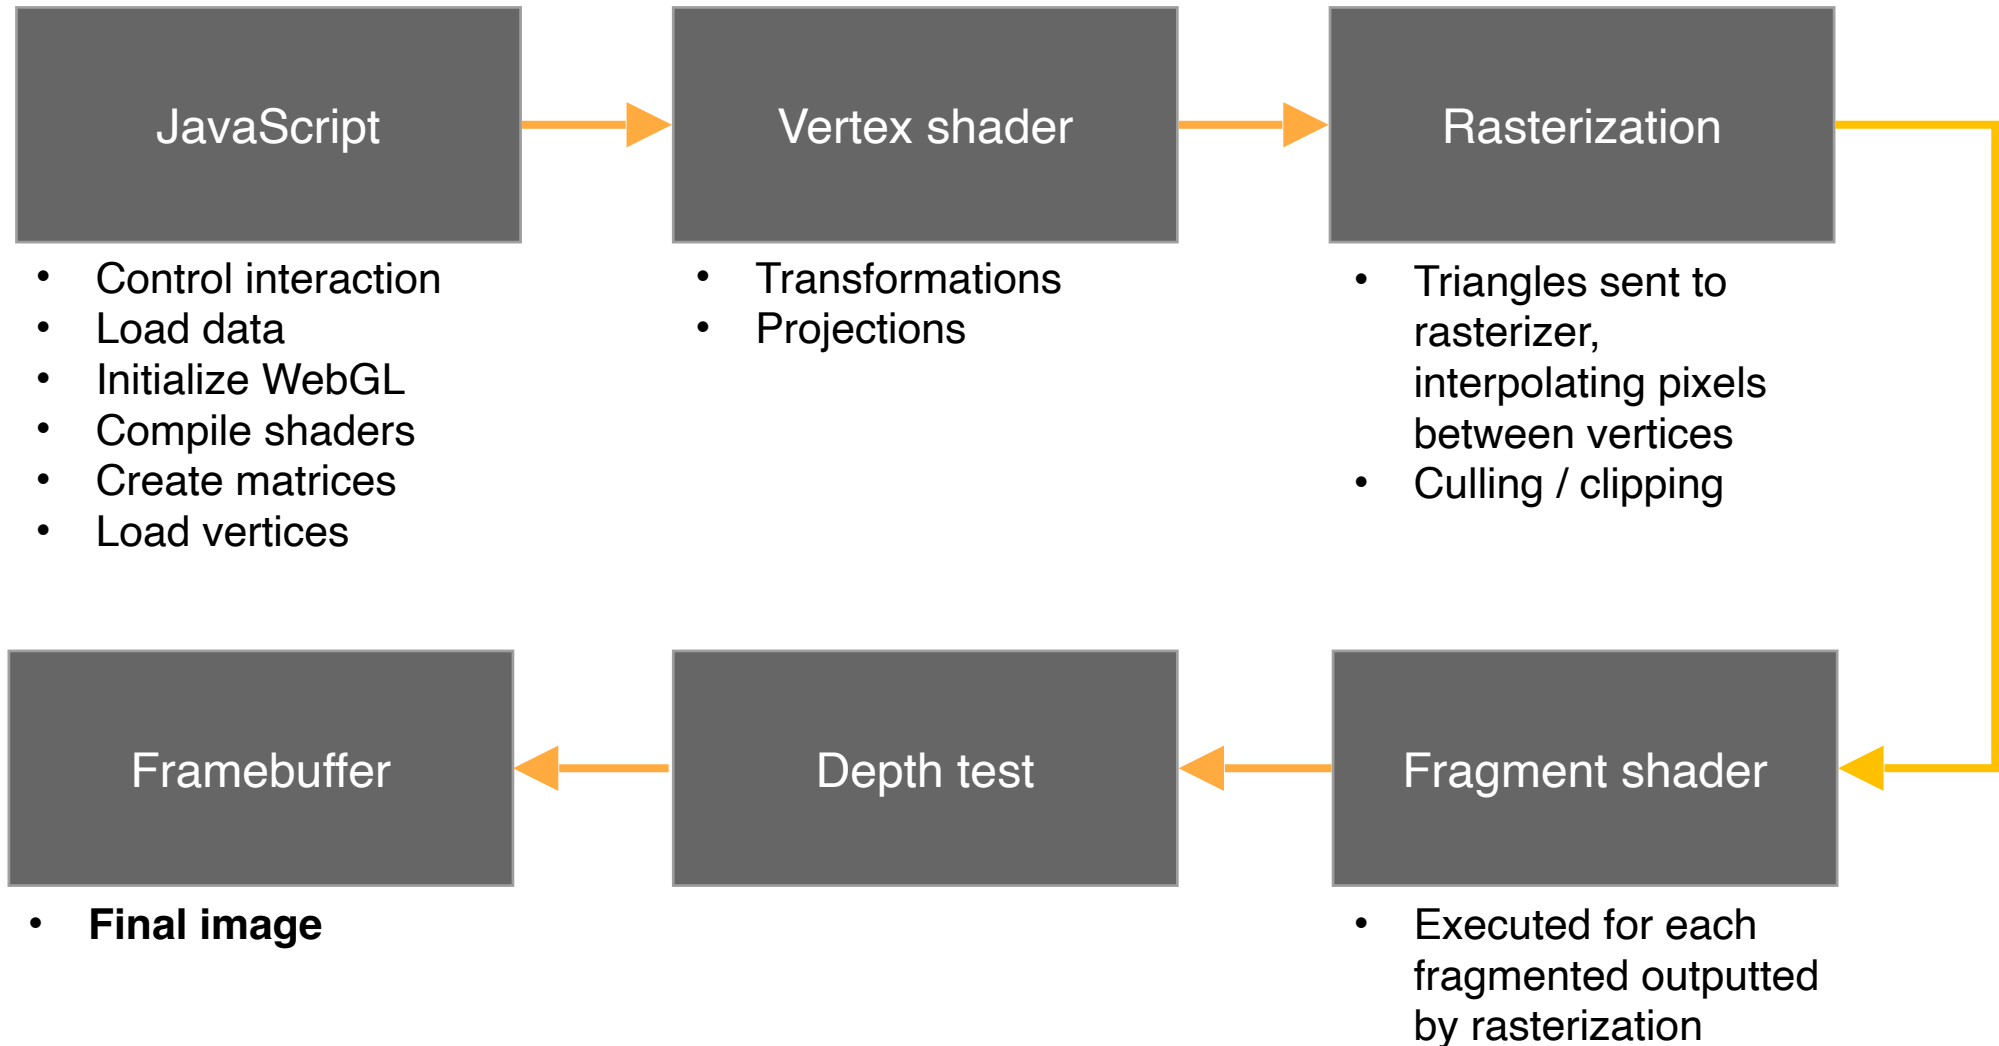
JavaScript

- Control interaction
- Load data
- Initialize WebGL
- Compile shaders
- Create matrices
- Load vertices

Vertex shader

- Transformations
- Projections

Rasterization

- Triangles sent to rasterizer, interpolating pixels between vertices
- Culling / clipping

Fragment shader

- Executed for each fragmented outputted by rasterization

Depth test

Framebuffer

- **Final image**